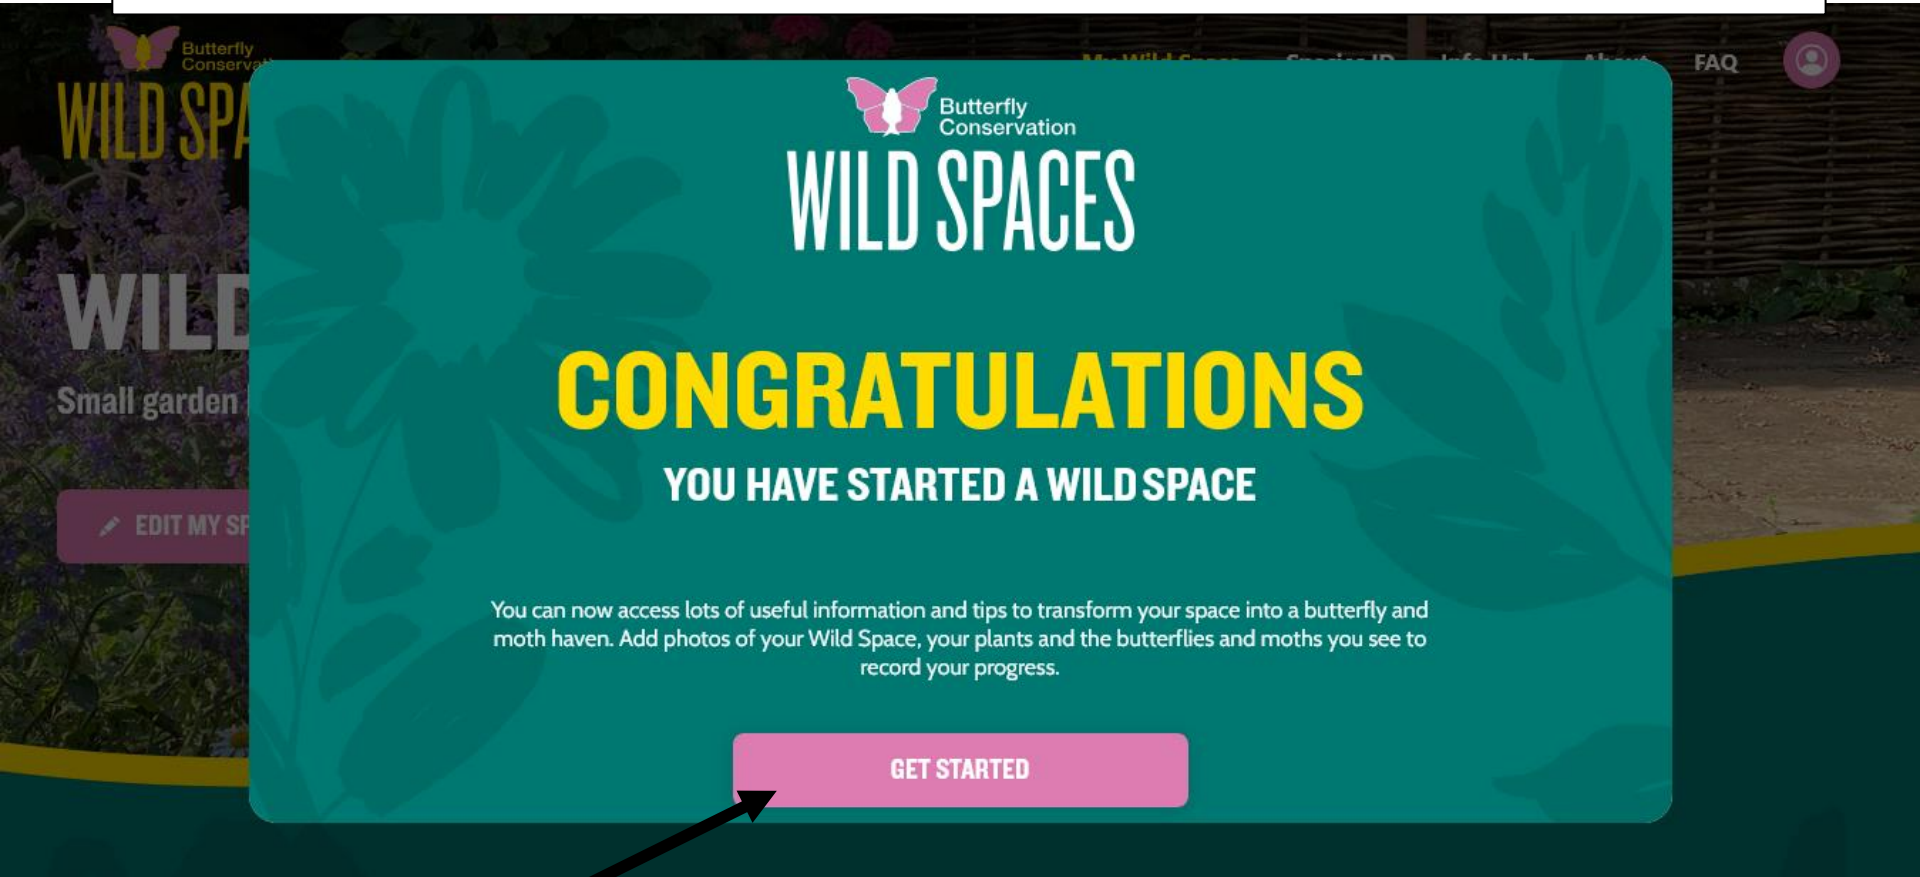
Butterfly Conserva

WILD SPA

My Wild Space Species ID Info Hub About FAQ

WILD

Small garden

EDIT MY SP

Butterfly Conservation

WILD SPACES

CONGRATULATIONS

YOU HAVE STARTED A WILD SPACE

You can now access lots of useful information and tips to transform your space into a butterfly and moth haven. Add photos of your Wild Space, your plants and the butterflies and moths you see to record your progress.

GET STARTED